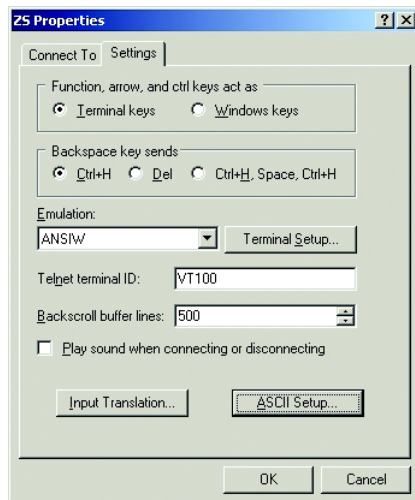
ZS Properties

?

Connect To

Settings

Function, arrow, and ctrl keys act as

Terminal keys

Windows keys

Backspace key sends

Ctrl+H

Del

Ctrl+H, Space, Ctrl+H

Emulation:

ANSIW

Terminal Setup...

Telnet terminal ID:

VT100

Backscroll buffer lines:

500

Play sound when connecting or disconnecting

Input Translation...

ASCII Setup...

OK

Cancel